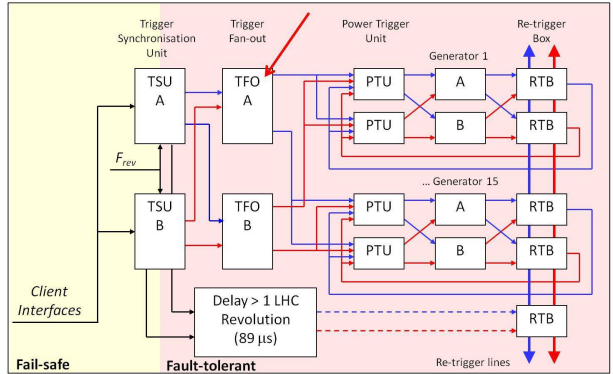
Trigger Synchronisation Unit

Trigger Fan-out

Power Trigger Unit

Re-trigger Box

Generator 1

TSU A

TFO A

PTU

A

RTB

PTU

B

RTB

$F_{rev}$

... Generator 15

TSU B

TFO B

PTU

A

RTB

PTU

B

RTB

Client Interfaces

Delay > 1 LHC Revolution (89 μs)

RTB

Re-trigger lines

Fail-safe

Fault-tolerant